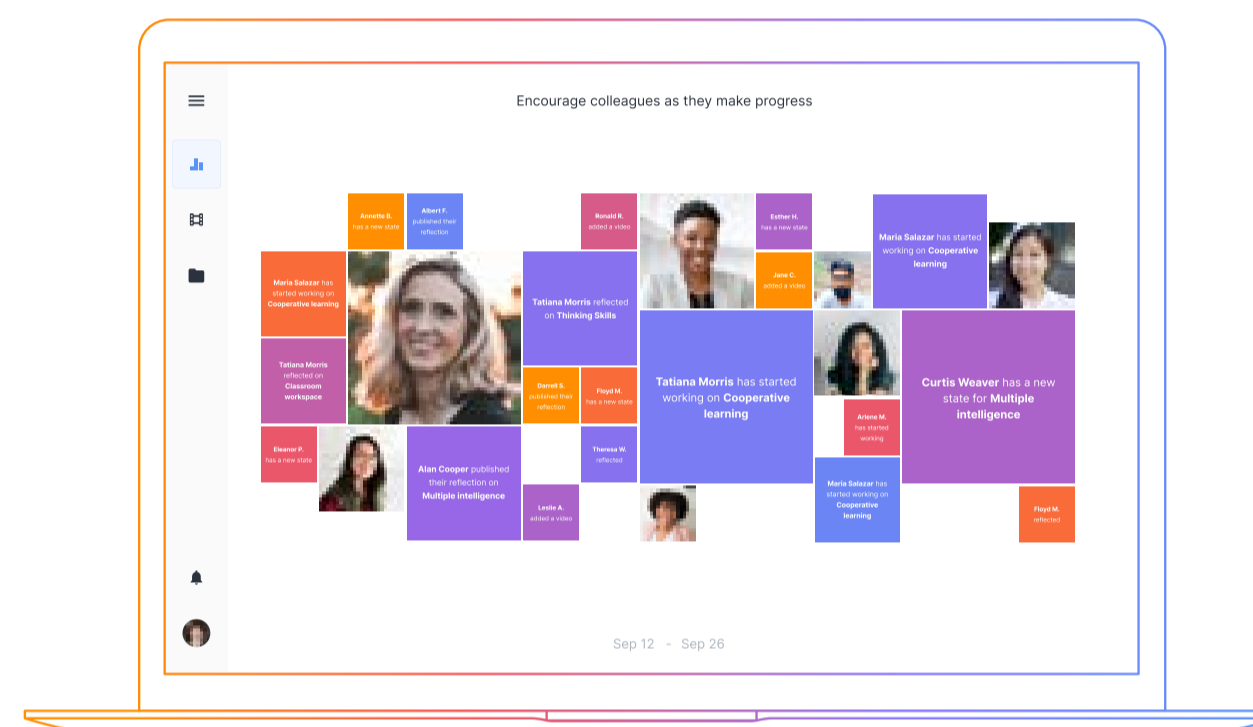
Encourage colleagues as they make progress

Annette B. has a new state

Albert F. published their reflection

Maria Salazar has started working on Cooperative learning

Tatiana Morris reflected on Classroom workspace

Eleanor P. has a new state

Tatiana Morris reflected on Thinking Skills

Darrell S. published their reflection

Floyd M. has a new state

Alan Cooper published their reflection on Multiple intelligence

Theresa W. reflected

Leslie A. added a video

Ronald R. added a video

Esther H. has a new state

Jane C. added a video

Tatiana Morris has started working on Cooperative learning

Maria Salazar has started working on Cooperative learning

Curtis Weaver has a new state for Multiple intelligence

Arlene M. has started working

Maria Salazar has started working on Cooperative learning

Floyd M. reflected

Sep 12 - Sep 26